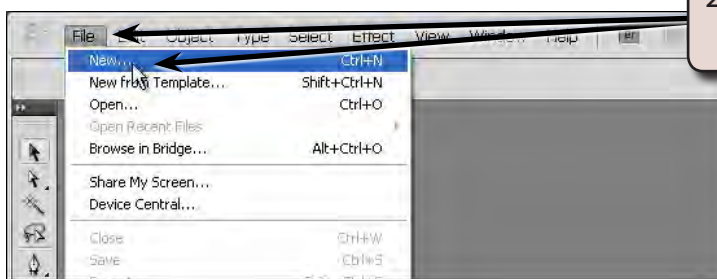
File Edit Object Type Select Effect View Window Help

New... Ctrl+N
New from Template... Shift+Ctrl+N
Open... Ctrl+O
Open Recent Files
Browse in Bridge... Alt+Ctrl+O
Share My Screen...
Device Central...
Close Ctrl+W
Save Ctrl+S

2